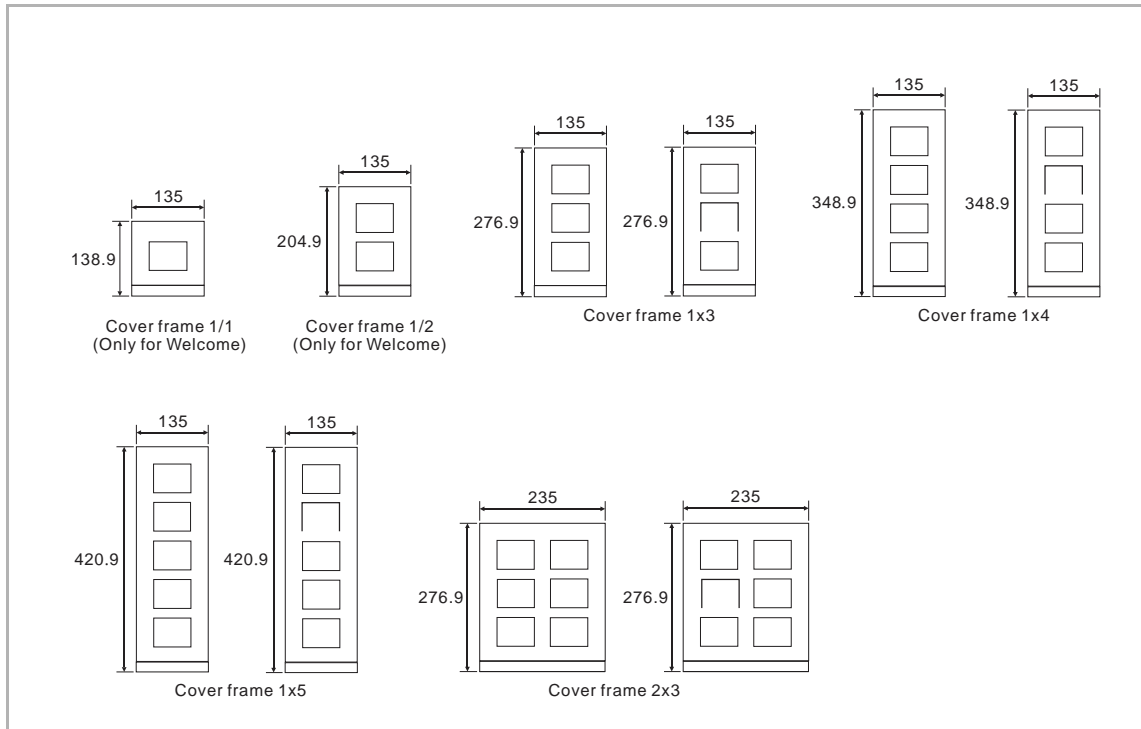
135
138.9
Cover frame 1/1
(Only for Welcome)

135
204.9
Cover frame 1/2
(Only for Welcome)

135
276.9
135
276.9
Cover frame 1x3

135
348.9
135
348.9
Cover frame 1x4

135
420.9
135
420.9
Cover frame 1x5

235
276.9
235
276.9
Cover frame 2x3